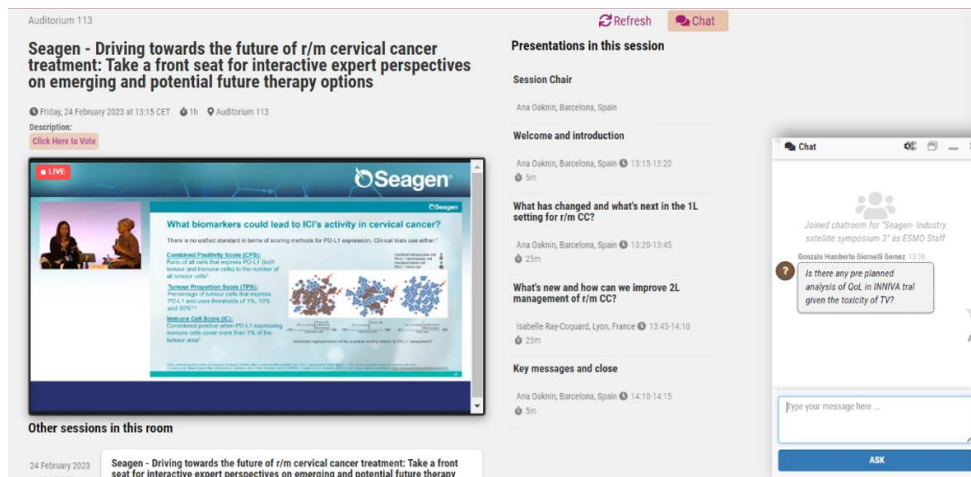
Auditorium 113

Refresh Chat

Seagen - Driving towards the future of r/m cervical cancer treatment: Take a front seat for interactive expert perspectives on emerging and potential future therapy options

Friday, 24 February 2023 at 13:15 CET 1h Auditorium 113

Description:

Click Here to Vote

LIVE

Seagen

Seagen

What biomarkers could lead to ICI's activity in cervical cancer?

There is no unified standard in terms of scoring methods for PD-L1 expression. Clinical trials use either:

Combined Positivity Score (CPS): Ratio of all cells that express PD-L1 (both tumour and immune cells) to the number of all tumour cells

Tumour Proportion Score (TPS): Percentage of tumour cells that express PD-L1 and uses thresholds of 1%, 10% and 50%

Immune Cell Score (IC): Considered positive when PD-L1 expressing immune cells cover more than 1% of the tumour area

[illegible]

Other sessions in this room

24 February 2023

Seagen - Driving towards the future of r/m cervical cancer treatment: Take a front seat for interactive expert perspectives on emerging and potential future therapy

Presentations in this session

Session Chair

Ana Oaknin, Barcelona, Spain

Welcome and introduction

Ana Oaknin, Barcelona, Spain 13:15-13:20

5m

What has changed and what's next in the 1L setting for r/m CC?

Ana Oaknin, Barcelona, Spain 13:20-13:45

25m

What's new and how can we improve 2L management of r/m CC?

Isabelle Ray-Coquard, Lyon, France 13:45-14:10

25m

Key messages and close

Ana Oaknin, Barcelona, Spain 14:10-14:15

5m

Chat

Joined chatroom for "Seagen- Industry satellite symposium 3" as ESMO Staff

Gonzalo Humberto Giornelli Gomez 13:16

Is there any pre planned analysis of QoL in INNIVA tral given the toxicity of TV?

Type your message here ...

ASK